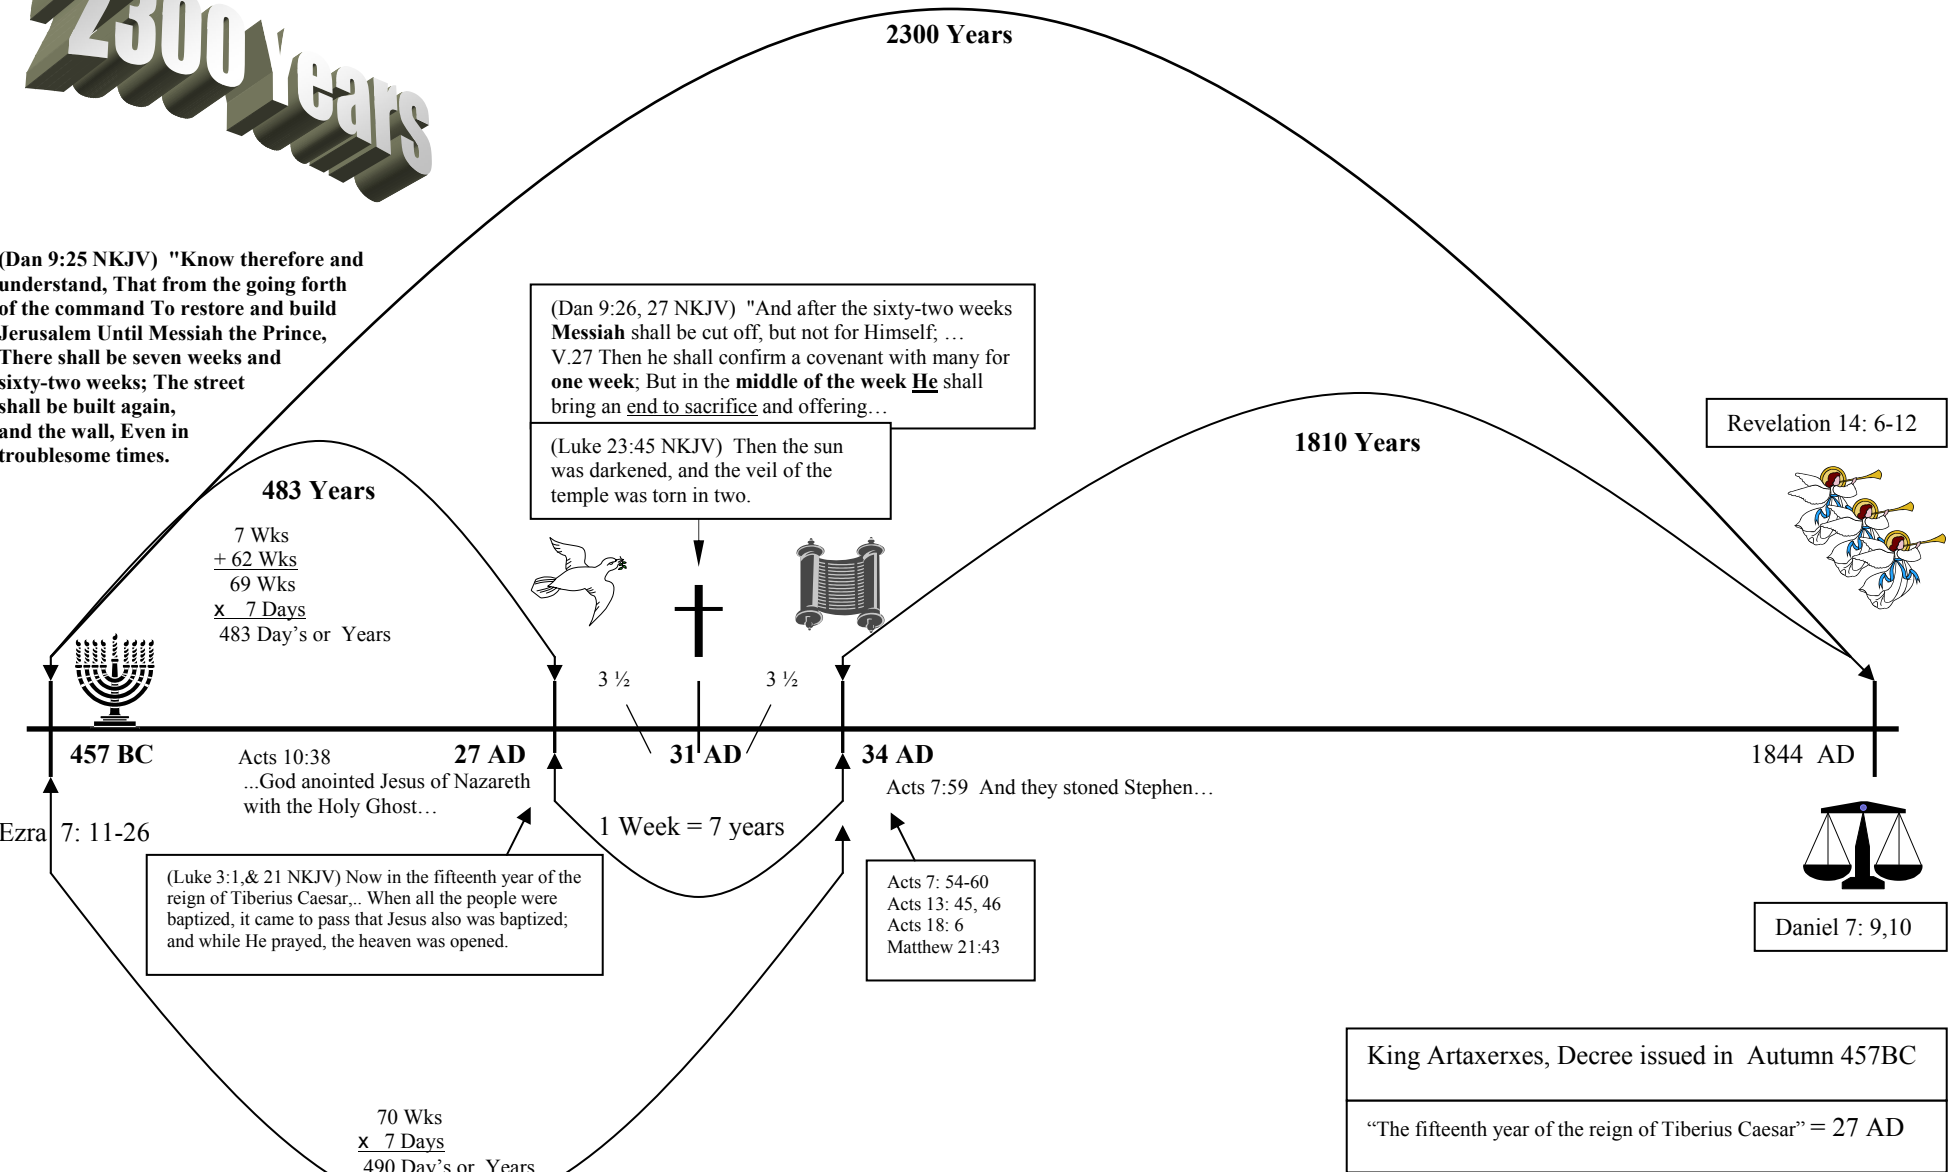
2300 Years

2300 Years

(Dan 9:25 NKJV) "Know therefore and understand, That from the going forth of the command To restore and build Jerusalem Until Messiah the Prince, There shall be seven weeks and sixty-two weeks; The street shall be built again, and the wall, Even in troublesome times.

(Dan 9:26, 27 NKJV) "And after the sixty-two weeks **Messiah** shall be cut off, but not for Himself; … V.27 Then he shall confirm a covenant with many for **one week**; But in the **middle of the week He** shall bring an end to sacrifice and offering…

(Luke 23:45 NKJV) Then the sun was darkened, and the veil of the temple was torn in two.

Revelation 14: 6-12

1810 Years

483 Years

7 Wks
+ 62 Wks
69 Wks
x 7 Days
483 Day's or Years

3 ½

3 ½

457 BC

Acts 10:38
...God anointed Jesus of Nazareth with the Holy Ghost…

27 AD

31 AD

34 AD

1844 AD

Acts 7:59 And they stoned Stephen…

Ezra 7: 11-26

1 Week = 7 years

(Luke 3:1,& 21 NKJV) Now in the fifteenth year of the reign of Tiberius Caesar,.. When all the people were baptized, it came to pass that Jesus also was baptized; and while He prayed, the heaven was opened.

Acts 7: 54-60
Acts 13: 45, 46
Acts 18: 6
Matthew 21:43

Daniel 7: 9,10

King Artaxerxes, Decree issued in Autumn 457BC

"The fifteenth year of the reign of Tiberius Caesar" = 27 AD

70 Wks
x 7 Days
490 Day's or Years